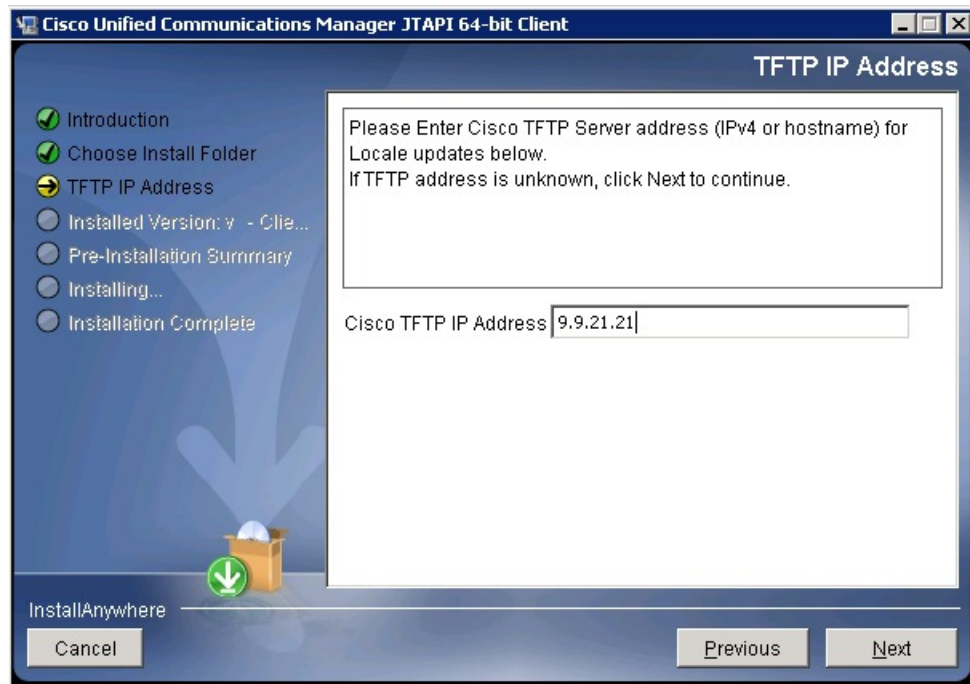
Cisco Unified Communications Manager JTAPI 64-bit Client

TFTP IP Address

Introduction
Choose Install Folder
TFTP IP Address
Installed Version: v - Clie...
Pre-Installation Summary
Installing...
Installation Complete

Please Enter Cisco TFTP Server address (IPv4 or hostname) for Locale updates below.
If TFTP address is unknown, click Next to continue.

Cisco TFTP IP Address 9.9.21.21

InstallAnywhere

Cancel

Previous

Next